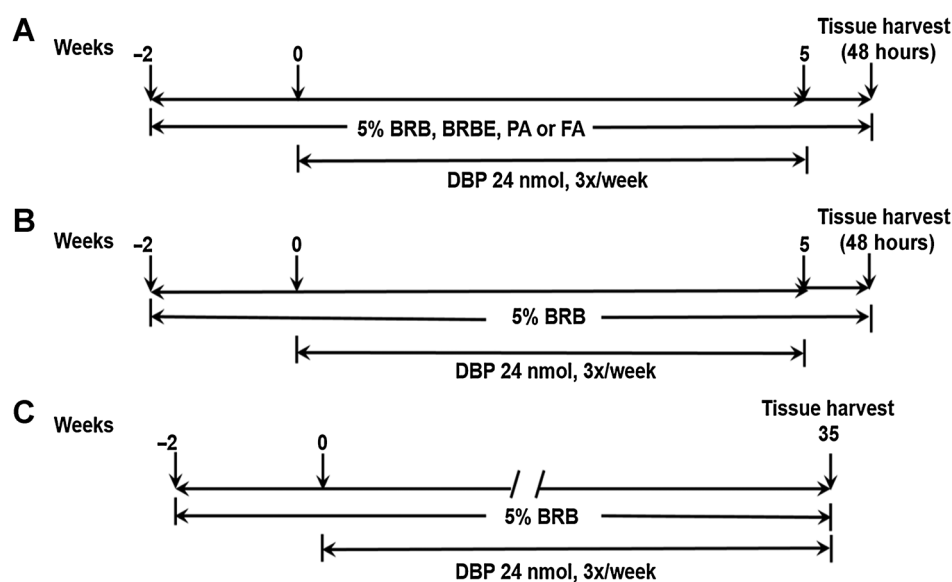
A

Weeks –2 0 5 Tissue harvest (48 hours)

5% BRB, BRBE, PA or FA

DBP 24 nmol, 3x/week

B

Weeks –2 0 5 Tissue harvest (48 hours)

5% BRB

DBP 24 nmol, 3x/week

C

Weeks –2 0 Tissue harvest 35

5% BRB

DBP 24 nmol, 3x/week